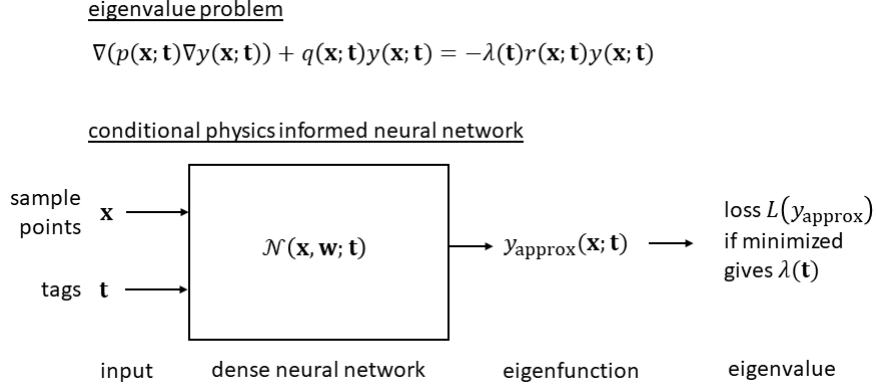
eigenvalue problem

$\nabla(p(\mathbf{x};\mathbf{t})\nabla y(\mathbf{x};\mathbf{t})) + q(\mathbf{x};\mathbf{t})y(\mathbf{x};\mathbf{t}) = -\lambda(\mathbf{t})r(\mathbf{x};\mathbf{t})y(\mathbf{x};\mathbf{t})$

conditional physics informed neural network

sample points $\mathbf{x}$

tags $\mathbf{t}$

$\mathcal{N}(\mathbf{x},\mathbf{w};\mathbf{t})$

$y_{\text{approx}}(\mathbf{x};\mathbf{t})$

loss $L(y_{\text{approx}})$ if minimized gives $\lambda(\mathbf{t})$

input

dense neural network

eigenfunction

eigenvalue